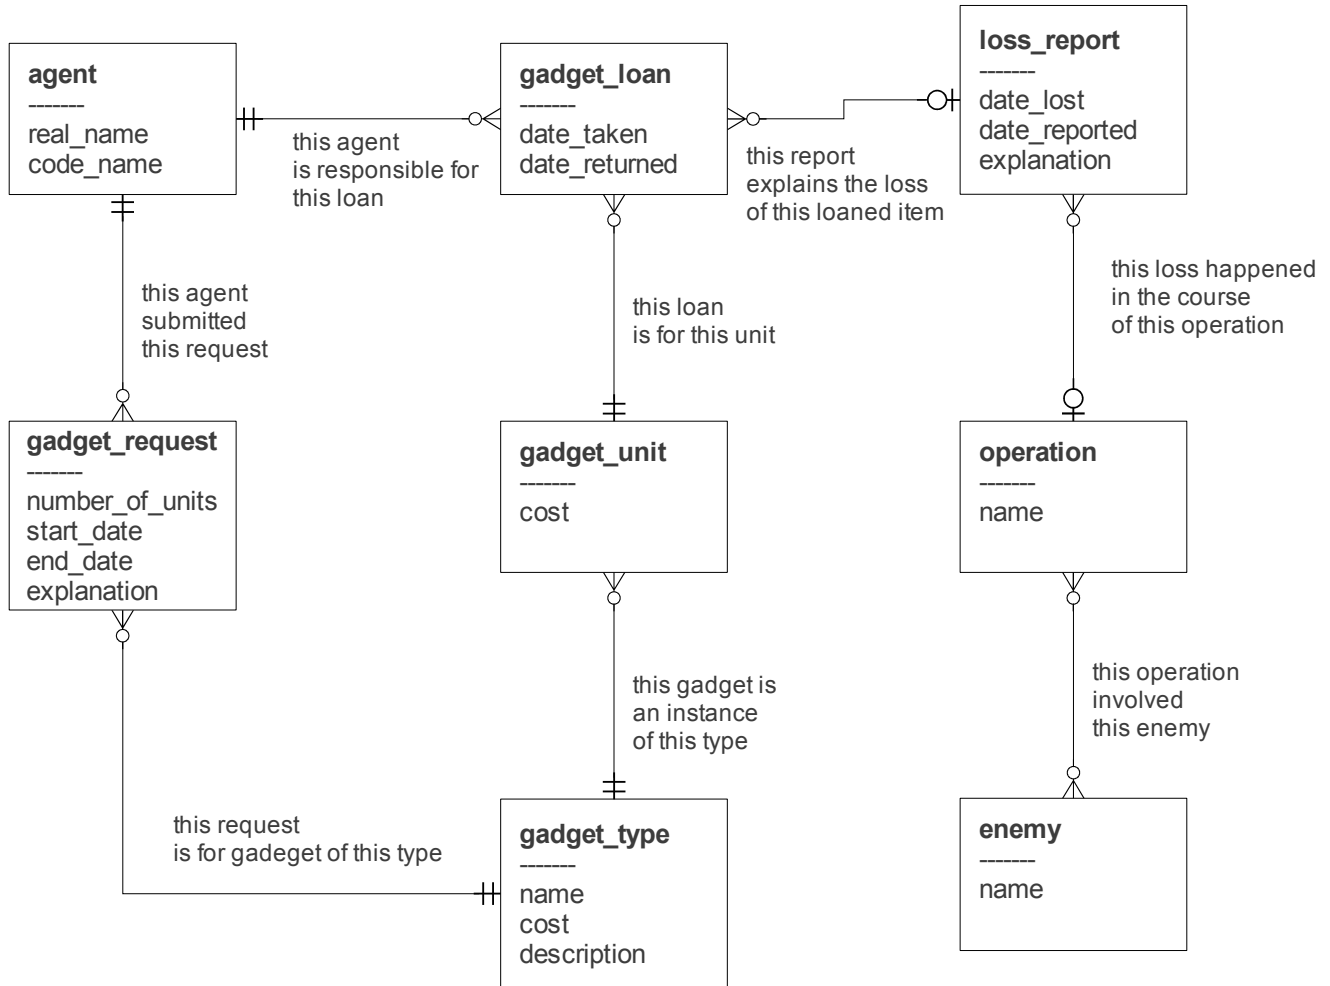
agent
--------
real_name
code_name

this agent
is responsible for
this loan

gadget_loan
--------
date_taken
date_returned

this report
explains the loss
of this loaned item

loss_report
--------
date_lost
date_reported
explanation

this agent
submitted
this request

this loan
is for this unit

this loss happened
in the course
of this operation

gadget_request
--------
number_of_units
start_date
end_date
explanation

gadget_unit
--------
cost

operation
--------
name

this gadget is
an instance
of this type

this operation
involved
this enemy

this request
is for gadeget of this type

gadget_type
--------
name
cost
description

enemy
--------
name